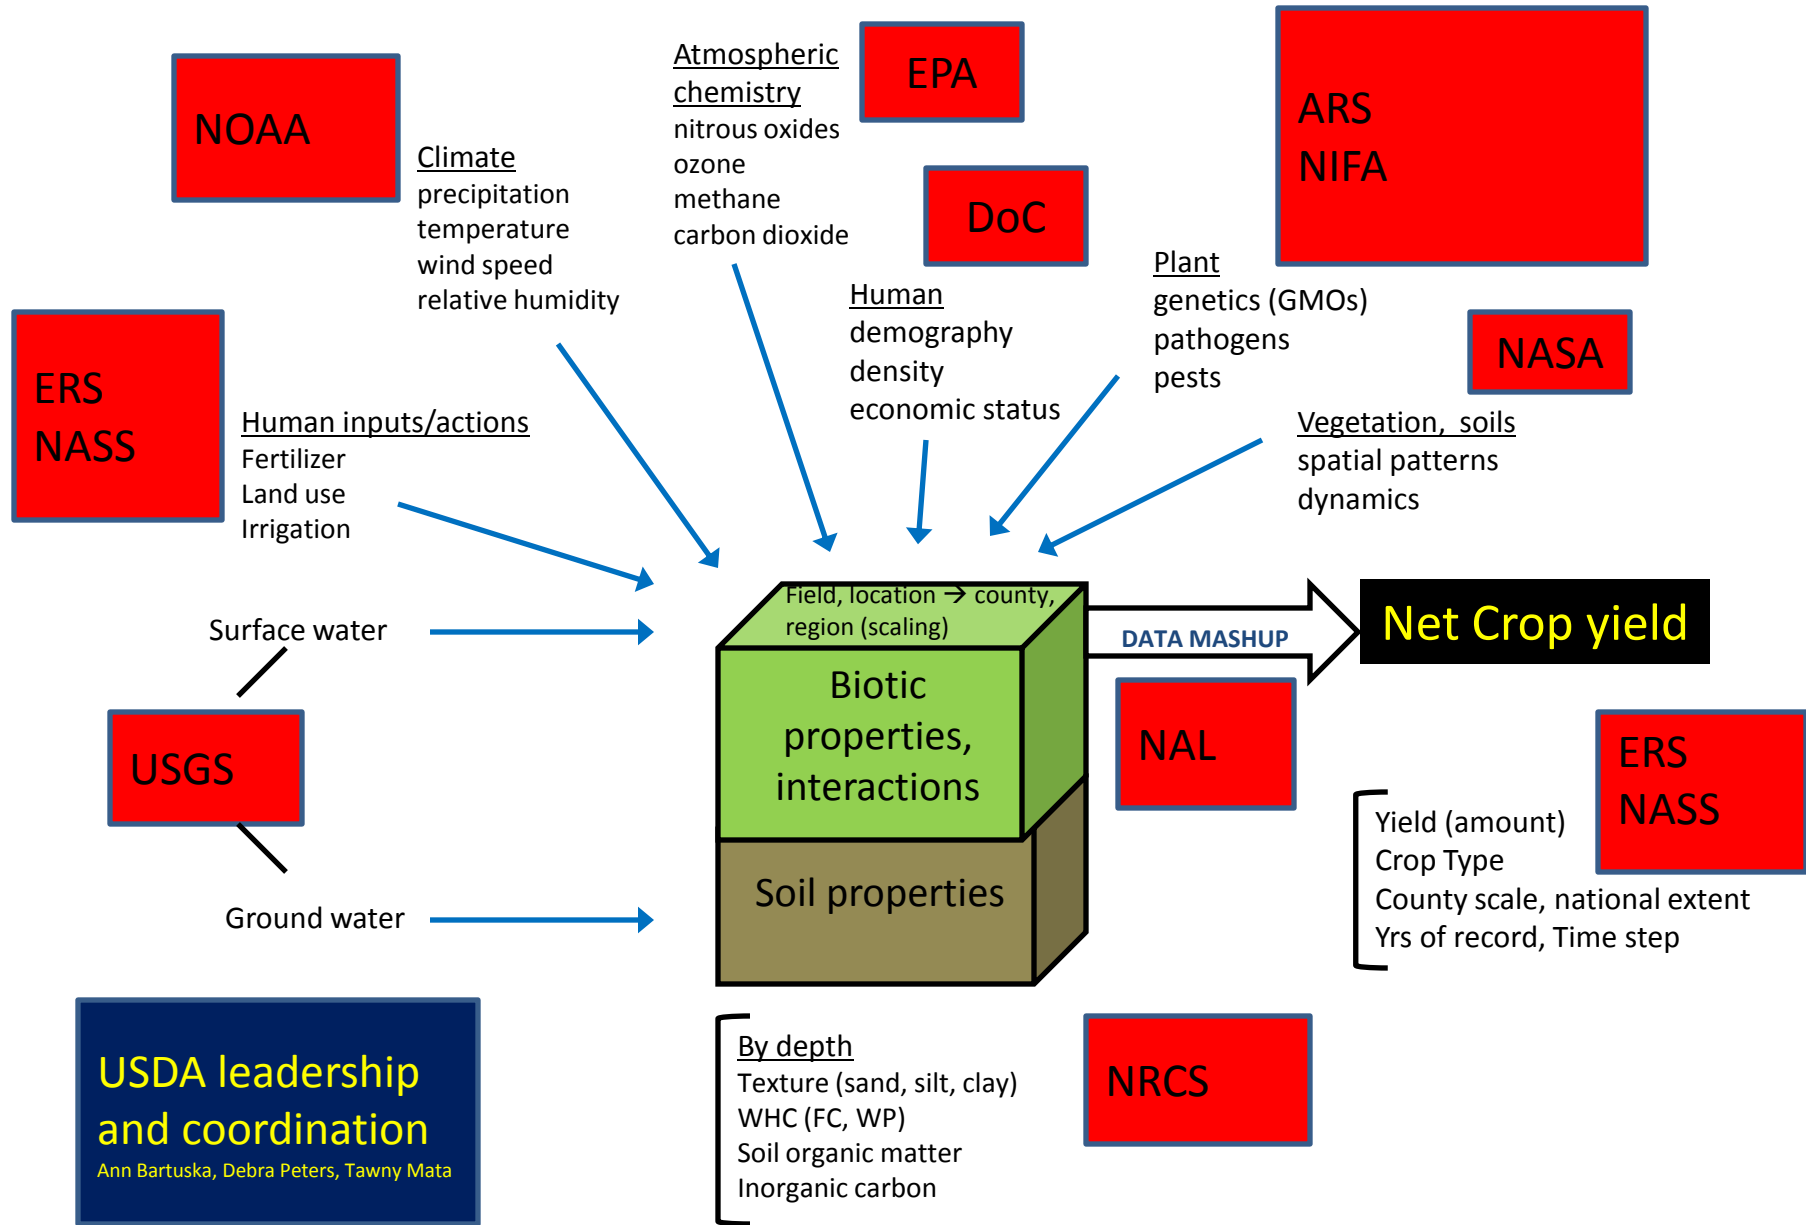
NOAA

Climate
precipitation
temperature
wind speed
relative humidity

Atmospheric chemistry
nitrous oxides
ozone
methane
carbon dioxide

EPA

DoC

ARS
NIFA

Human
demography
density
economic status

Plant
genetics (GMOs)
pathogens
pests

NASA

ERS
NASS

Human inputs/actions
Fertilizer
Land use
Irrigation

Vegetation, soils
spatial patterns
dynamics

Surface water

USGS

Ground water

Field, location → county, region (scaling)

Biotic properties, interactions

Soil properties

DATA MASHUP

Net Crop yield

NAL

ERS
NASS

Yield (amount)
Crop Type
County scale, national extent
Yrs of record, Time step

USDA leadership and coordination
Ann Bartuska, Debra Peters, Tawny Mata

By depth
Texture (sand, silt, clay)
WHC (FC, WP)
Soil organic matter
Inorganic carbon

NRCS